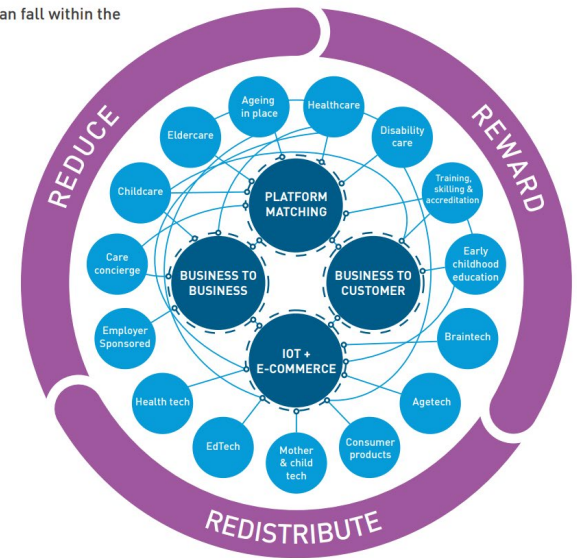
an fall within the

REDUCE

REWARD

REDISTRIBUTE

PLATFORM MATCHING

BUSINESS TO BUSINESS

BUSINESS TO CUSTOMER

IOT + E-COMMERCE

Ageing in place

Healthcare

Eldercare

Disability care

Childcare

Training, skilling & accreditation

Care concierge

Early childhood education

Employer Sponsored

Braintech

Health tech

Agetech

EdTech

Mother & child tech

Consumer products